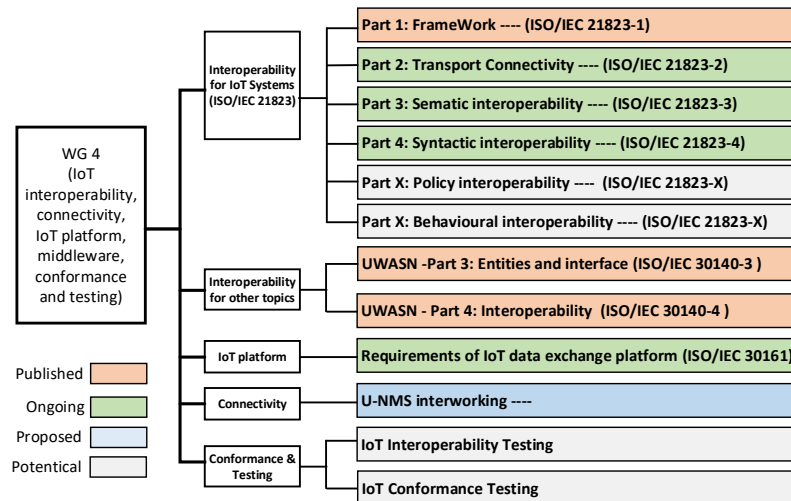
WG 4 (IoT interoperability, connectivity, IoT platform, middleware, conformance and testing)

Interoperability for IoT Systems (ISO/IEC 21823)

Part 1: FrameWork ---- (ISO/IEC 21823-1)

Part 2: Transport Connectivity ---- (ISO/IEC 21823-2)

Part 3: Sematic interoperability ---- (ISO/IEC 21823-3)

Part 4: Syntactic interoperability ---- (ISO/IEC 21823-4)

Part X: Policy interoperability ---- (ISO/IEC 21823-X)

Part X: Behavioural interoperability ---- (ISO/IEC 21823-X)

Interoperability for other topics

UWASN -Part 3: Entities and interface (ISO/IEC 30140-3 )

UWASN - Part 4: Interoperability (ISO/IEC 30140-4 )

IoT platform

Requirements of IoT data exchange platform (ISO/IEC 30161)

Connectivity

U-NMS interworking ----

Conformance & Testing

IoT Interoperability Testing

IoT Conformance Testing

Published

Ongoing

Proposed

Potentical